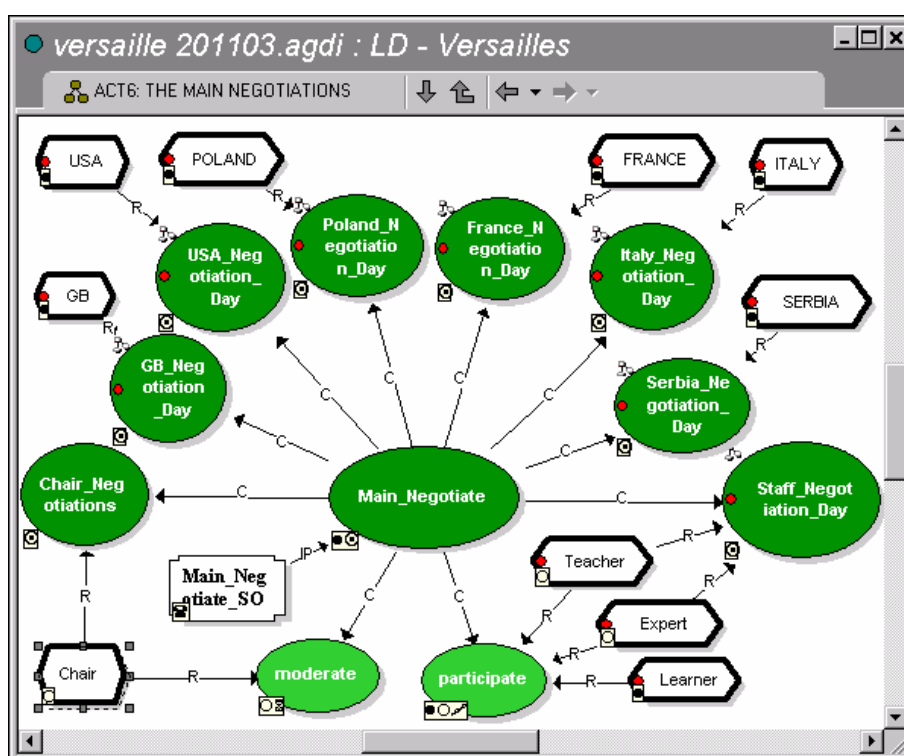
versaille 201103.agdi : LD - Versailles

ACT6: THE MAIN NEGOTIATIONS

USA

POLAND

FRANCE

ITALY

R

R

R

R

USA_Negotiation_Day

Poland_Negotiation_Day

France_Negotiation_Day

Italy_Negotiation_Day

GB

SERBIA

R

R

GB_Negotiation_Day

Serbia_Negotiation_Day

C

C

C

C

C

C

Chair_Negotiations

C

Main_Negotiate

C

Staff_Negotiation_Day

IP

Main_Negotiate_SO

R

Teacher

C

C

R

R

Expert

R

R

Chair

R

moderate

participate

R

Learner